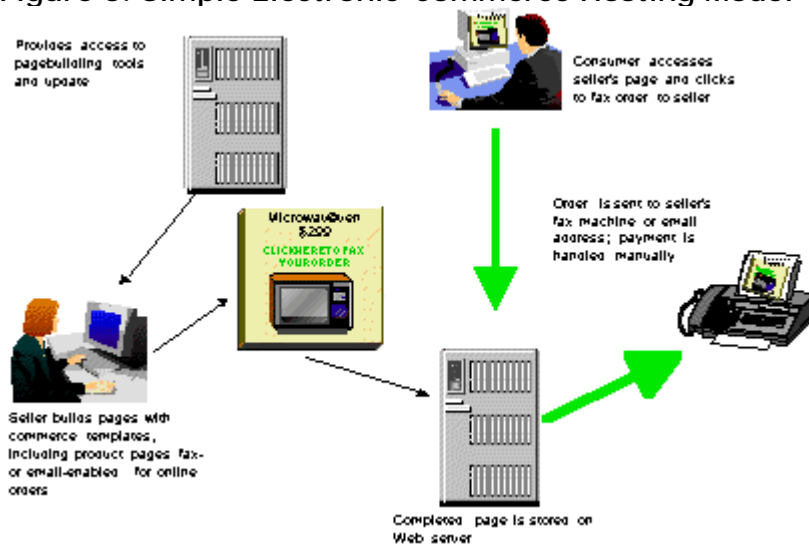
Figure 6: Simple Electronic Commerce Hosting Model

Provides access to pagebuilding tools and update

Consumer accesses seller's page and clicks to fax order to seller

Microwave Oven $200 CLICK HERE TO FAX YOUR ORDER

Order is sent to seller's fax machine or email address; payment is handled manually

Seller builds pages with commerce templates, including product pages fax- or email-enabled for online orders

Completed page is stored on Web server